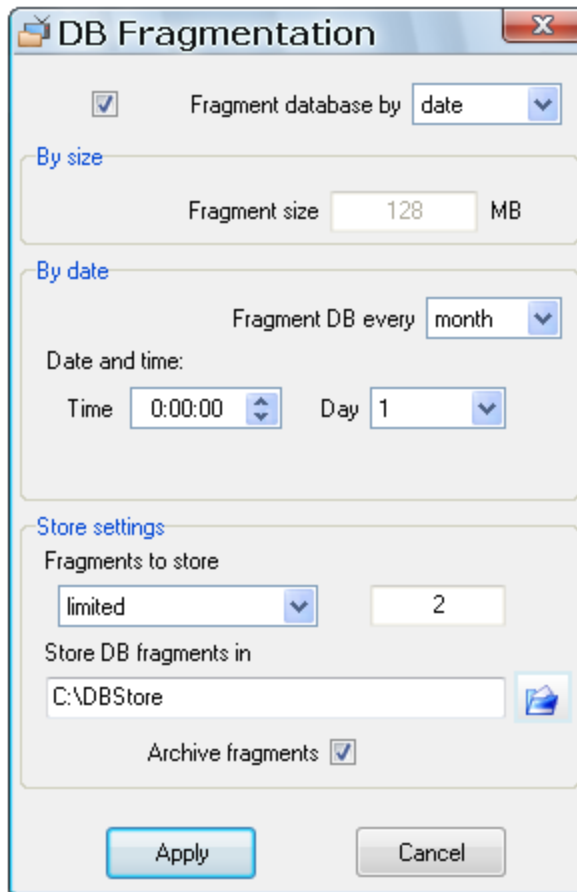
DB Fragmentation

Fragment database by date

By size

Fragment size 128 MB

By date

Fragment DB every month

Date and time:

Time 0:00:00 Day 1

Store settings

Fragments to store

limited 2

Store DB fragments in

C:\DBStore

Archive fragments

Apply Cancel